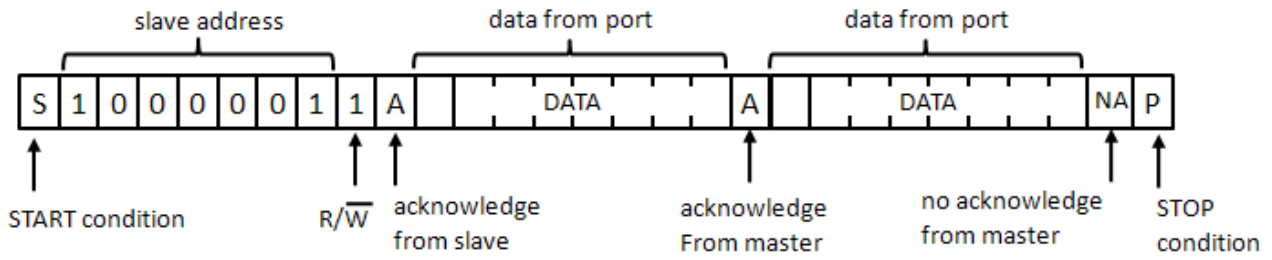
slave address

data from port

data from port

| S | 1 | 0 | 0 | 0 | 0 | 0 | 1 | 1 | A | DATA | A | DATA | NA | P |
|---|---|---|---|---|---|---|---|---|---|---|---|---|---|---|

START condition

R/$\overline{W}$

acknowledge from slave

acknowledge From master

no acknowledge from master

STOP condition